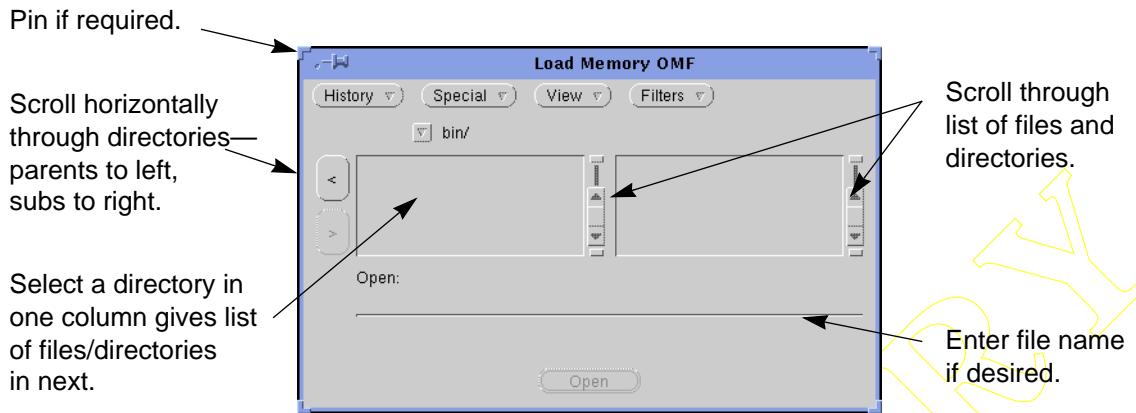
Pin if required.

Load Memory OMF

History ▽ Special ▽ View ▽ Filters ▽

▽ bin/

<

>

Open:

Open

Scroll horizontally through directories— parents to left, subs to right.

Select a directory in one column gives list of files/directories in next.

Scroll through list of files and directories.

Enter file name if desired.